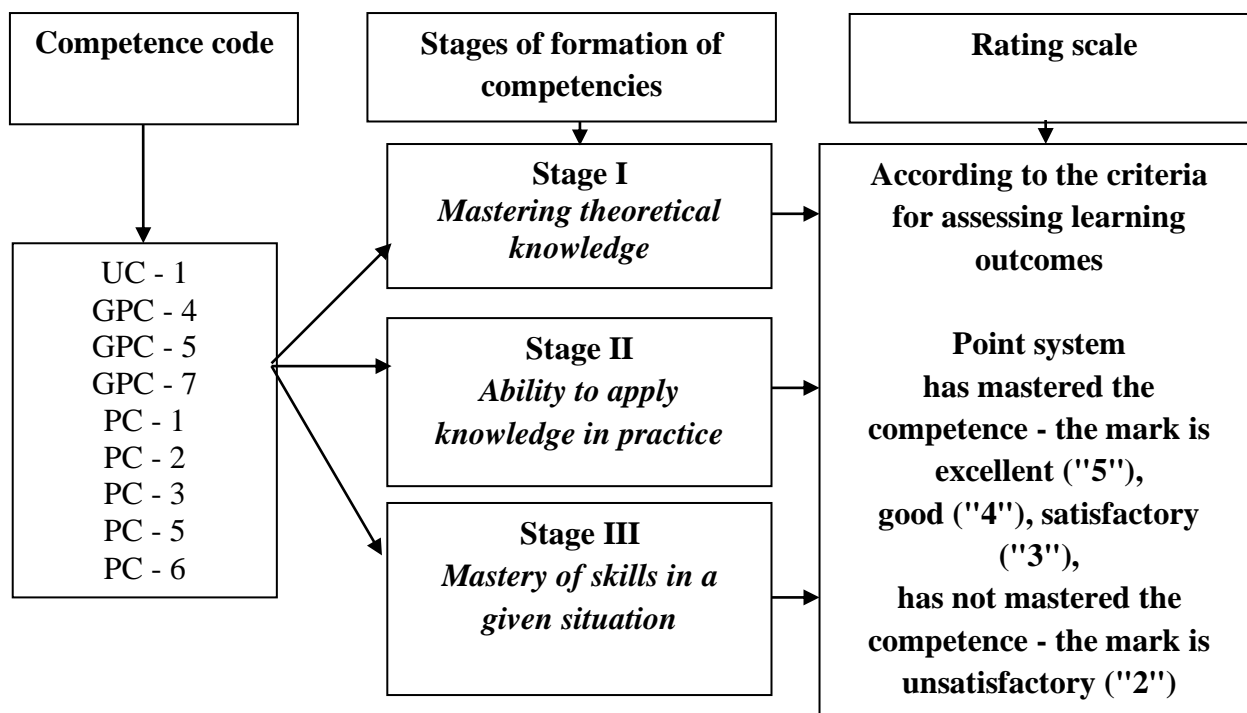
Competence code

Stages of formation of competencies

Rating scale

UC - 1
GPC - 4
GPC - 5
GPC - 7
PC - 1
PC - 2
PC - 3
PC - 5
PC - 6

Stage I
*Mastering theoretical knowledge*

Stage II
*Ability to apply knowledge in practice*

Stage III
*Mastery of skills in a given situation*

According to the criteria for assessing learning outcomes

Point system
has mastered the competence - the mark is excellent ("5"), good ("4"), satisfactory ("3"),
has not mastered the competence - the mark is unsatisfactory ("2")